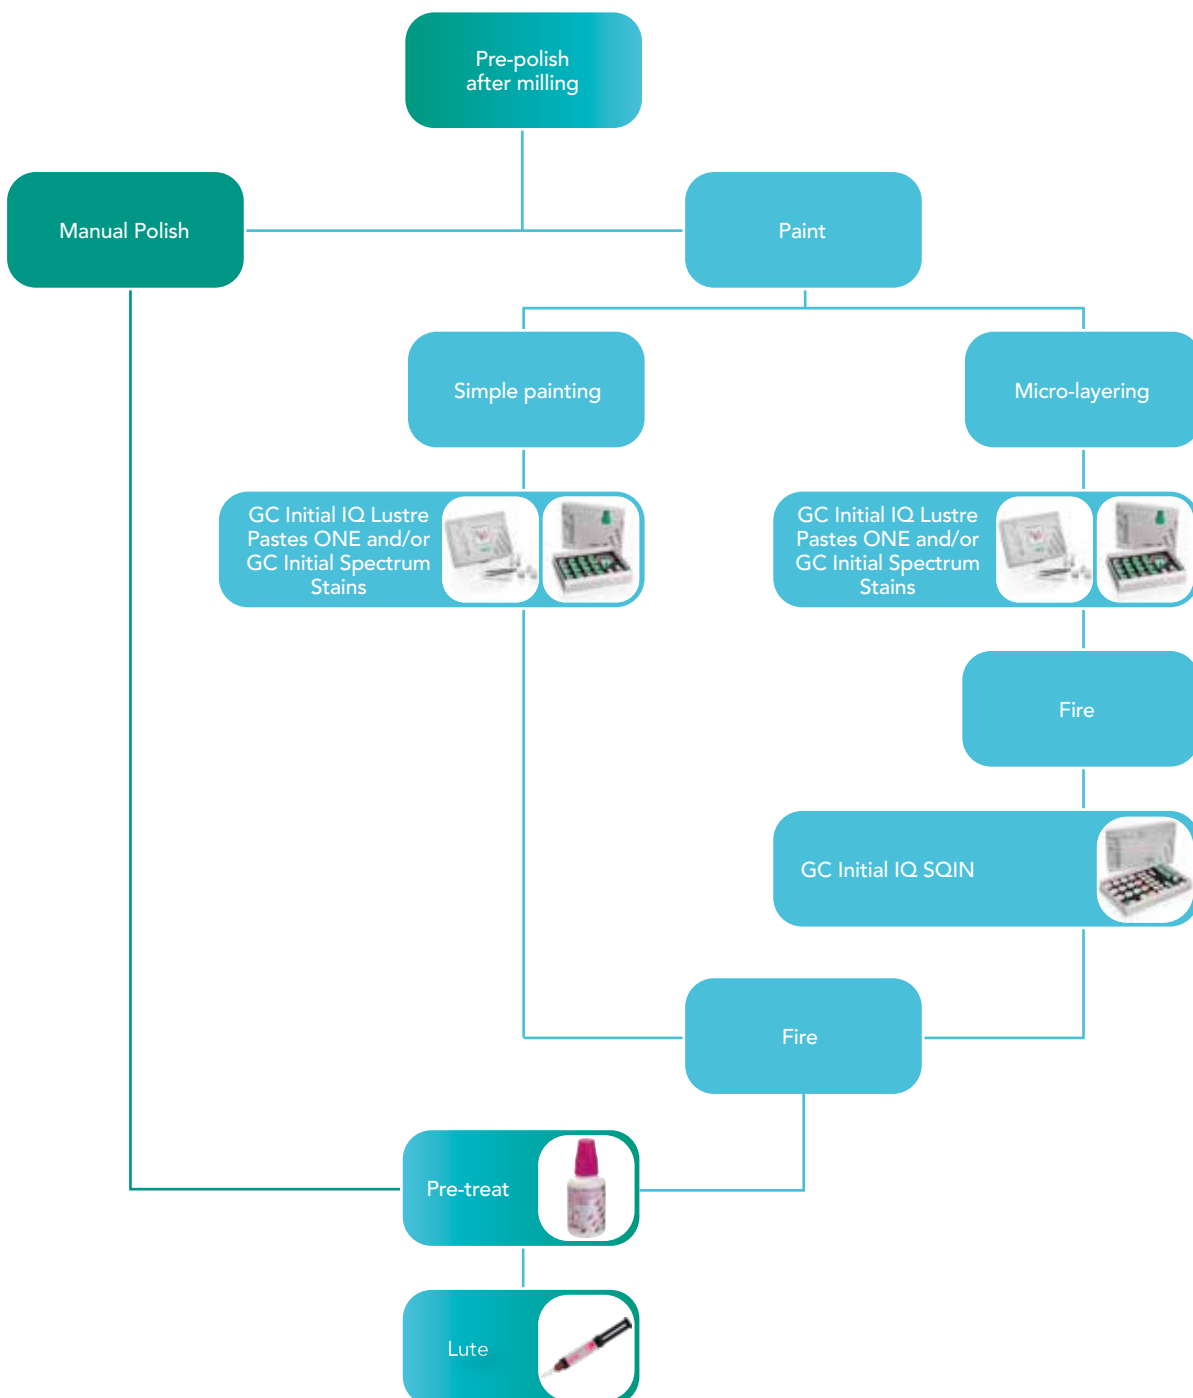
Pre-polish after milling

Manual Polish

Paint

Simple painting

Micro-layering

GC Initial IQ Lustre Pastes ONE and/or GC Initial Spectrum Stains

GC Initial IQ Lustre Pastes ONE and/or GC Initial Spectrum Stains

Fire

GC Initial IQ SQIN

Fire

Pre-treat

Lute